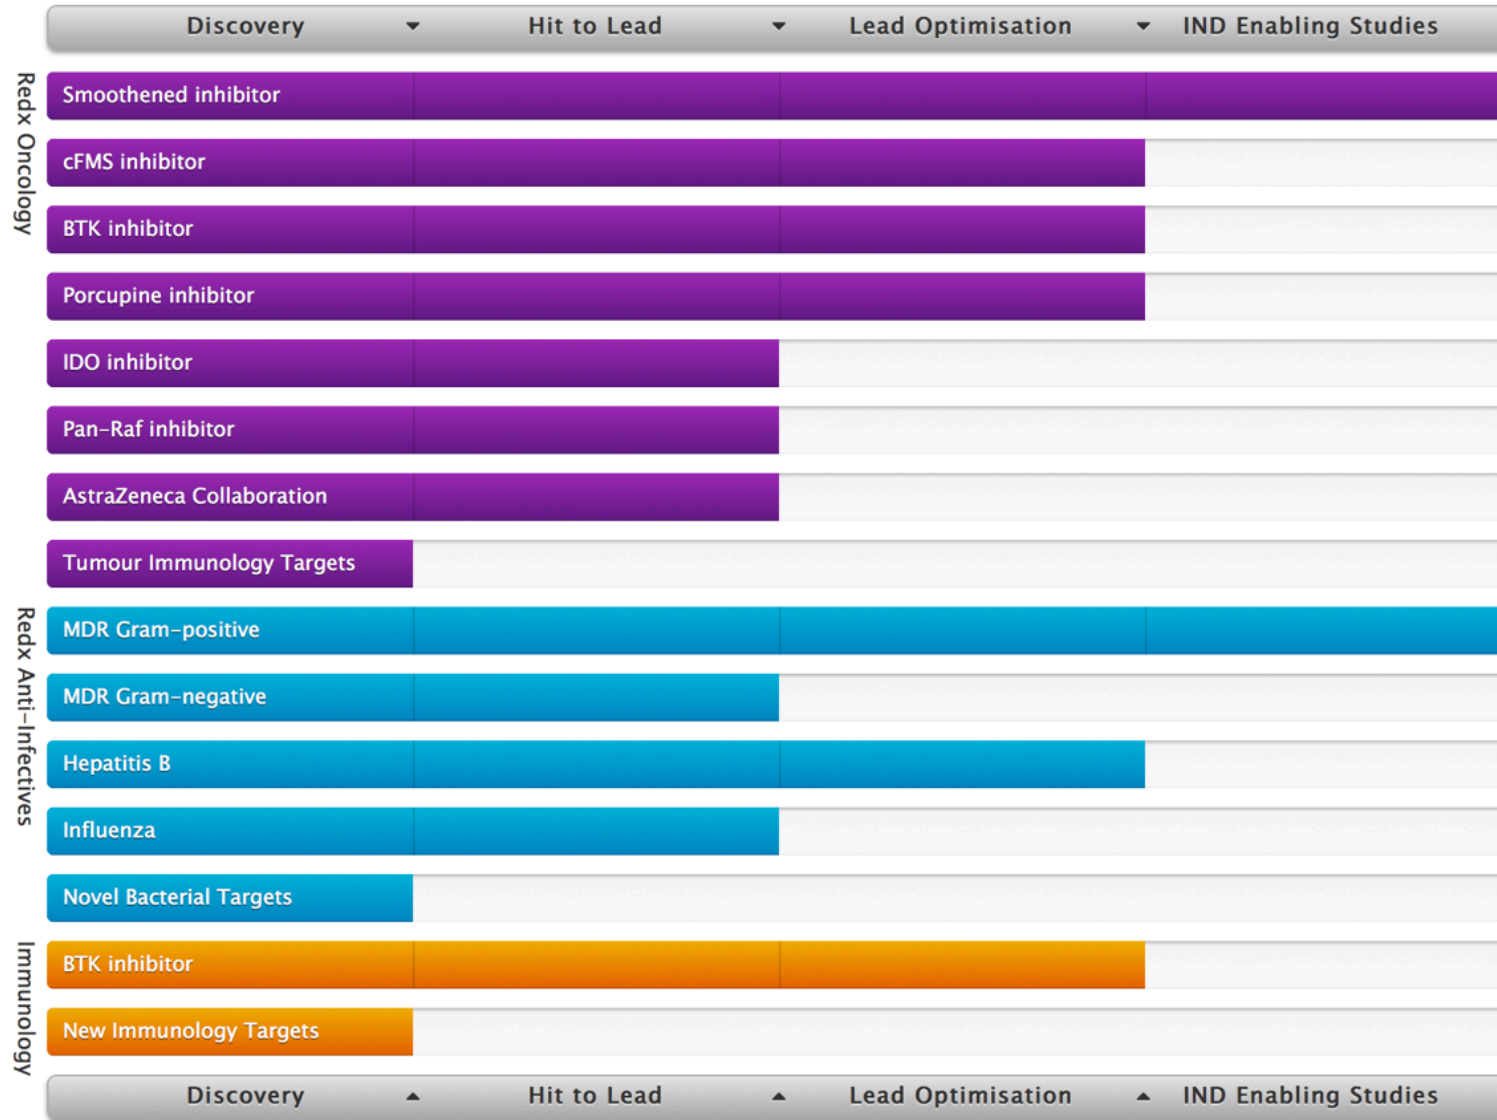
Discovery Hit to Lead Lead Optimisation IND Enabling Studies

Redx Oncology

Smoothened inhibitor

cFMS inhibitor

BTK inhibitor

Porcupine inhibitor

IDO inhibitor

Pan-Raf inhibitor

AstraZeneca Collaboration

Tumour Immunology Targets

Redx Anti-Infectives

MDR Gram-positive

MDR Gram-negative

Hepatitis B

Influenza

Novel Bacterial Targets

Immunology

BTK inhibitor

New Immunology Targets

Discovery Hit to Lead Lead Optimisation IND Enabling Studies